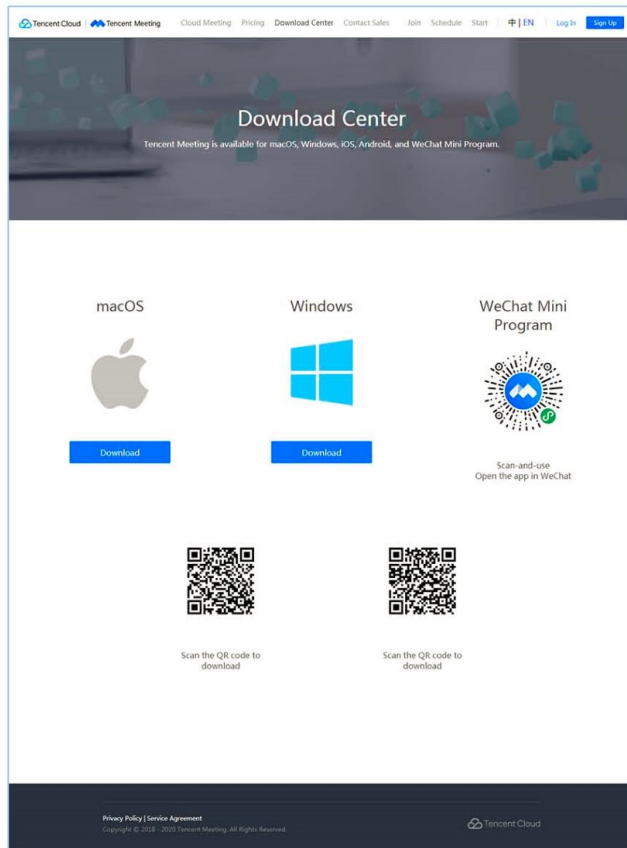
Tencent Cloud | Tencent Meeting  Cloud Meeting  Pricing  Download Center  Contact Sales  Join  Schedule  Start  中 | EN  Log In  Sign Up

Download Center

Tencent Meeting is available for macOS, Windows, iOS, Android, and WeChat Mini Program.

macOS

Download

Windows

Download

WeChat Mini Program

Scan-and-use
Open the app in WeChat

Scan the QR code to download

Scan the QR code to download

Privacy Policy | Service Agreement
Copyright © 2018 - 2020 Tencent Meeting. All Rights Reserved.

Tencent Cloud